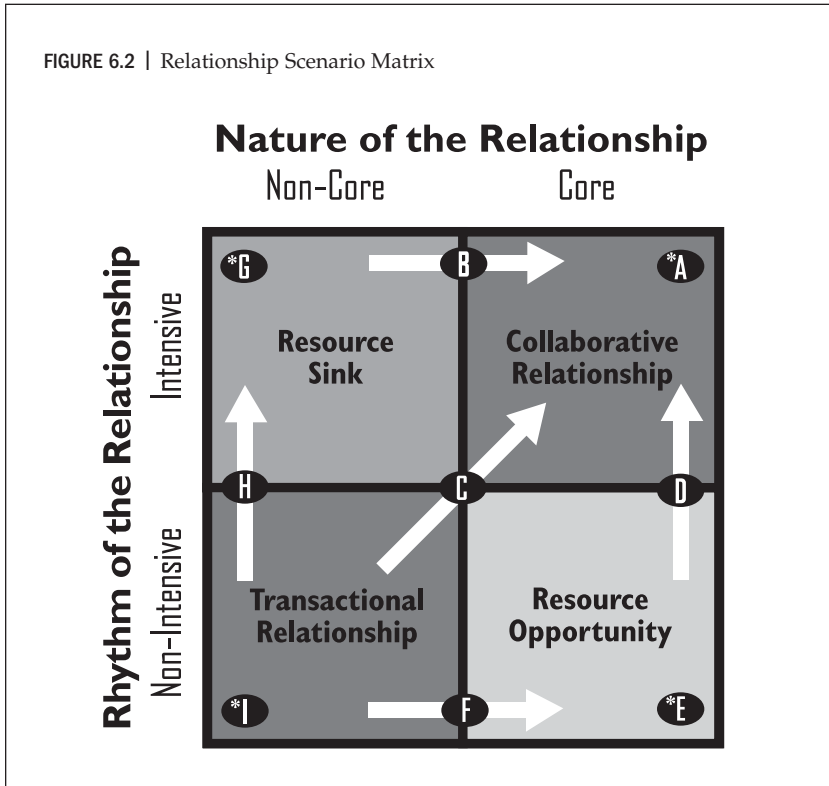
FIGURE 6.2 | Relationship Scenario Matrix

Nature of the Relationship

Non-Core

Core

Rhythm of the Relationship

Intensive

Non-Intensive

*G

B

*A

Resource Sink

Collaborative Relationship

H

C

D

Transactional Relationship

Resource Opportunity

*I

F

*E